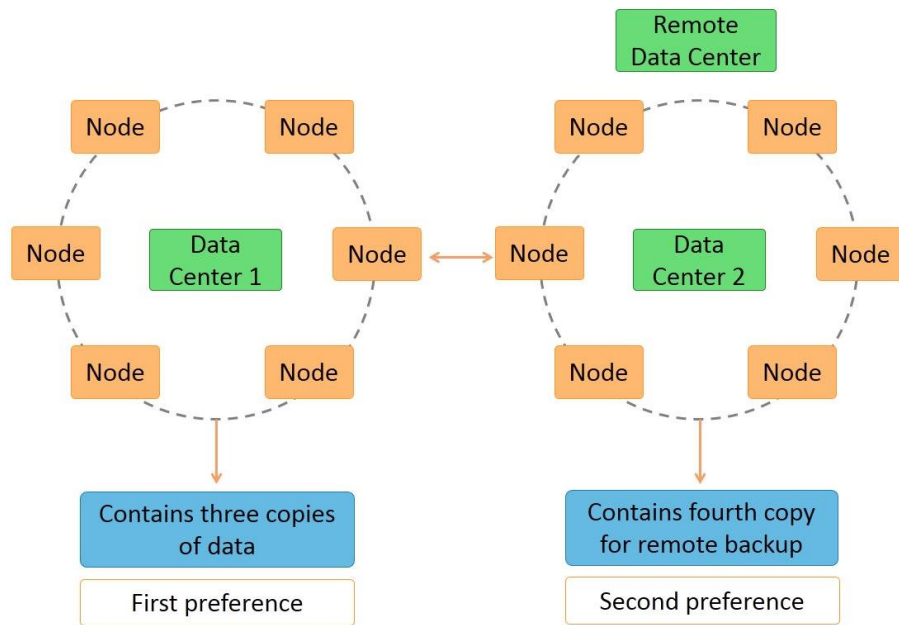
Remote Data Center

Node

Node

Node

Data Center 1

Node

Node

Node

Node

Node

Node

Data Center 2

Node

Node

Node

Contains three copies of data

First preference

Contains fourth copy for remote backup

Second preference